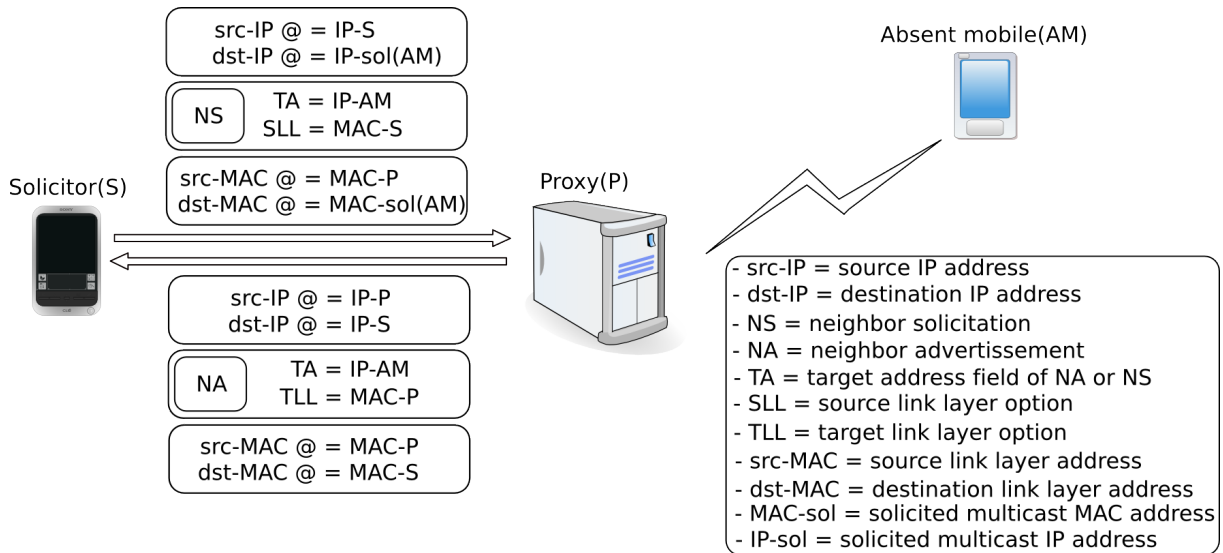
src-IP @ = IP-S
dst-IP @ = IP-sol(AM)

NS
TA = IP-AM
SLL = MAC-S

src-MAC @ = MAC-P
dst-MAC @ = MAC-sol(AM)

Absent mobile(AM)

Solicitor(S)

Proxy(P)

src-IP @ = IP-P
dst-IP @ = IP-S

NA
TA = IP-AM
TLL = MAC-P

src-MAC @ = MAC-P
dst-MAC @ = MAC-S

- src-IP = source IP address
- dst-IP = destination IP address
- NS = neighbor solicitation
- NA = neighbor advertissement
- TA = target address field of NA or NS
- SLL = source link layer option
- TLL = target link layer option
- src-MAC = source link layer address
- dst-MAC = destination link layer address
- MAC-sol = solicited multicast MAC address
- IP-sol = solicited multicast IP address